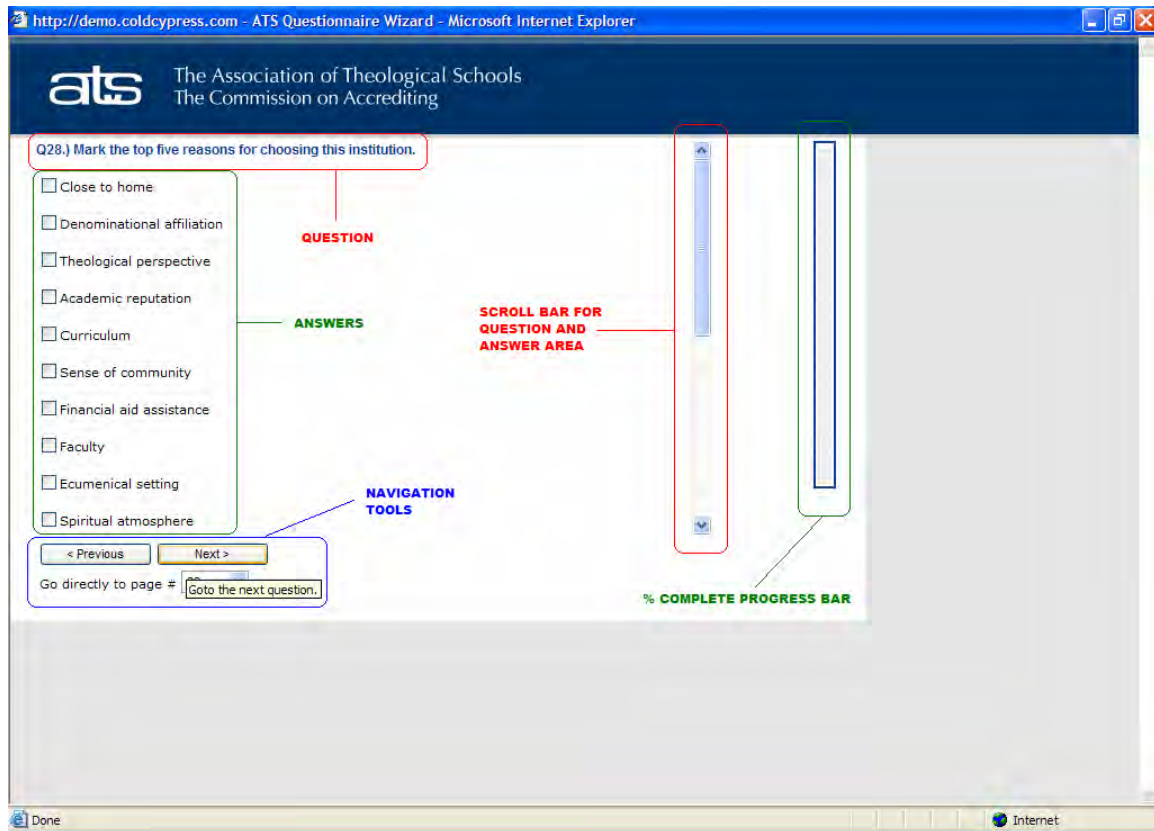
http://demo.coldcypress.com - ATS Questionnaire Wizard - Microsoft Internet Explorer

ats The Association of Theological Schools
The Commission on Accrediting

Q28.) Mark the top five reasons for choosing this institution.

QUESTION

Close to home
Denominational affiliation
Theological perspective
Academic reputation
Curriculum
Sense of community
Financial aid assistance
Faculty
Ecumenical setting
Spiritual atmosphere

ANSWERS

SCROLL BAR FOR QUESTION AND ANSWER AREA

NAVIGATION TOOLS

< Previous Next >

Go directly to page # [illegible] Goto the next question.

% COMPLETE PROGRESS BAR

Done

Internet